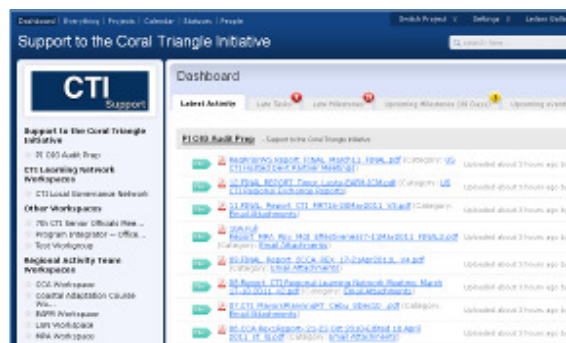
Dashboard | Everything | Projects | Calendar | Statuses | People

Switch Project | Settings | Latest Online

Support to the Coral Triangle Initiative

Search here

CTI Support

Support to the Coral Triangle Initiative

FY 08 Audit Prep

CTI Learning Network Workspaces

CTI Local Governance Network

Other Workspaces

7th CTI Senior Officials Mee...

Program Integrator – office...

Test Workgroup

Regional Activity Team Workspaces

CCA Workspace

Coastal Adaptation Councils Wo...

EAFM Workspace

LMN Workspace

MPA Workspace

Dashboard

Latest Activity | Late Tasks | Late Milestones | Upcoming Milestones (30 Days) | Upcoming events

FY 08 Audit Prep – Support to the Coral Triangle Initiative

Regional Report FINAL March11 FINAL.pdf (Category: US CTI Hosted Joint Partner Meeting) Uploaded about 3 hours ago by

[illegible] FINAL REPORT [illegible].pdf (Category: US CTI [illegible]) Uploaded about 3 hours ago by

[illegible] Report CTI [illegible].pdf (Category: Email Attachments) Uploaded about 3 hours ago by

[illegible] Report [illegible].pdf (Category: Email Attachments) Uploaded about 3 hours ago by

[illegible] FINAL Report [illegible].pdf (Category: Email Attachments) Uploaded about 3 hours ago by

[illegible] Report CTI Regional Learning Network Meeting March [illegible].pdf (Category: Email Attachments) Uploaded about 3 hours ago by

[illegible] CTI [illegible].pdf (Category: Email Attachments) Uploaded about 3 hours ago by

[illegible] CCA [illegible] 2011 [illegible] (Category: Email Attachments) Uploaded about 3 hours ago by